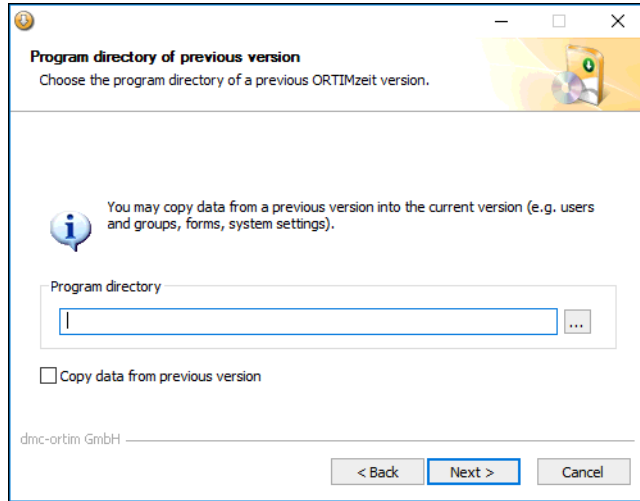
Program directory of previous version
Choose the program directory of a previous ORTIMzeit version.

You may copy data from a previous version into the current version (e.g. users and groups, forms, system settings).

Program directory

...

Copy data from previous version

dmc-ortim GmbH

< Back
Next >
Cancel